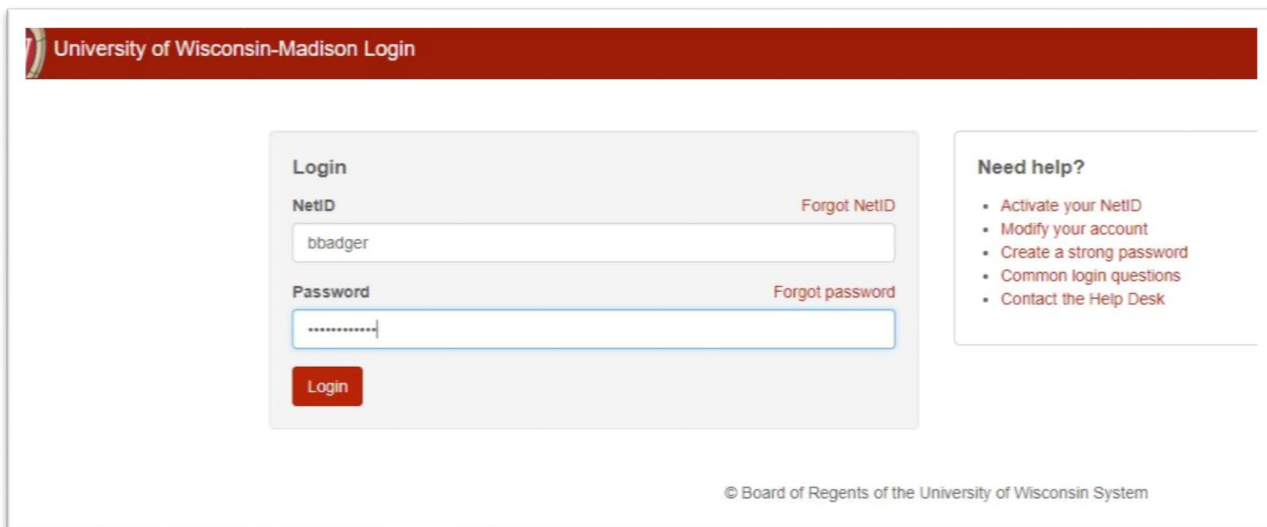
University of Wisconsin-Madison Login

Login

NetID

Forgot NetID

bbadger

Password

Forgot password

••••••••••••

Login

Need help?

- Activate your NetID
- Modify your account
- Create a strong password
- Common login questions
- Contact the Help Desk

© Board of Regents of the University of Wisconsin System